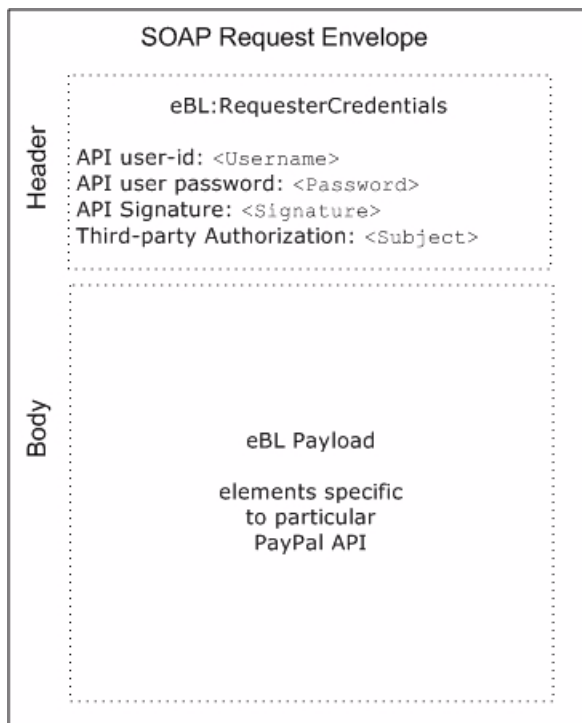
SOAP Request Envelope

Header

eBL:RequesterCredentials

API user-id: <Username>
API user password: <Password>
API Signature: <Signature>
Third-party Authorization: <Subject>

Body

eBL Payload

elements specific to particular PayPal API